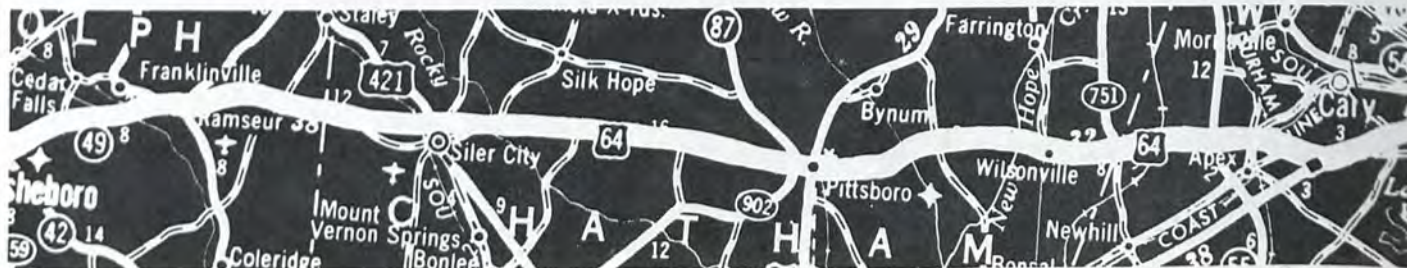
O L P H
Staley
Rocky
87
Farrington
Morrisville
8
Cedar Falls
Franklinville
421
7
Silk Hope
29
751
12
DURHAM
Cary
54
5
8
Bynum
New Hope Cr.
Ramseur 33
49
8
Siler City
64
16
64
Apex
3
Wilsonville
Pittsboro
Asheboro
902
9
Mount Vernon Springs
C H A T H A M
12
Newhill
COAST LINE
59
42
14
Coleridge
Bonlee
Bonsal
38
3
6